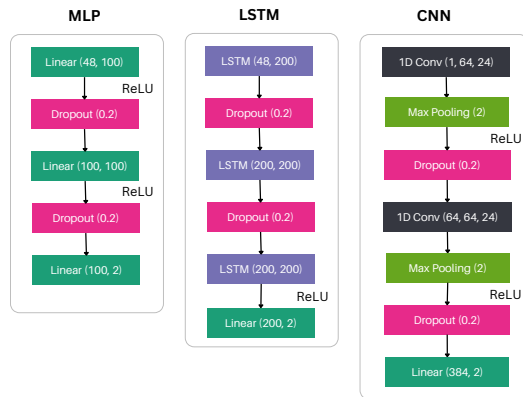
MLP

Linear (48, 100)

ReLU

Dropout (0.2)

Linear (100, 100)

ReLU

Dropout (0.2)

Linear (100, 2)

LSTM

LSTM (48, 200)

Dropout (0.2)

LSTM (200, 200)

Dropout (0.2)

LSTM (200, 200)

ReLU

Linear (200, 2)

CNN

1D Conv (1, 64, 24)

Max Pooling (2)

ReLU

Dropout (0.2)

1D Conv (64, 64, 24)

Max Pooling (2)

ReLU

Dropout (0.2)

Linear (384, 2)